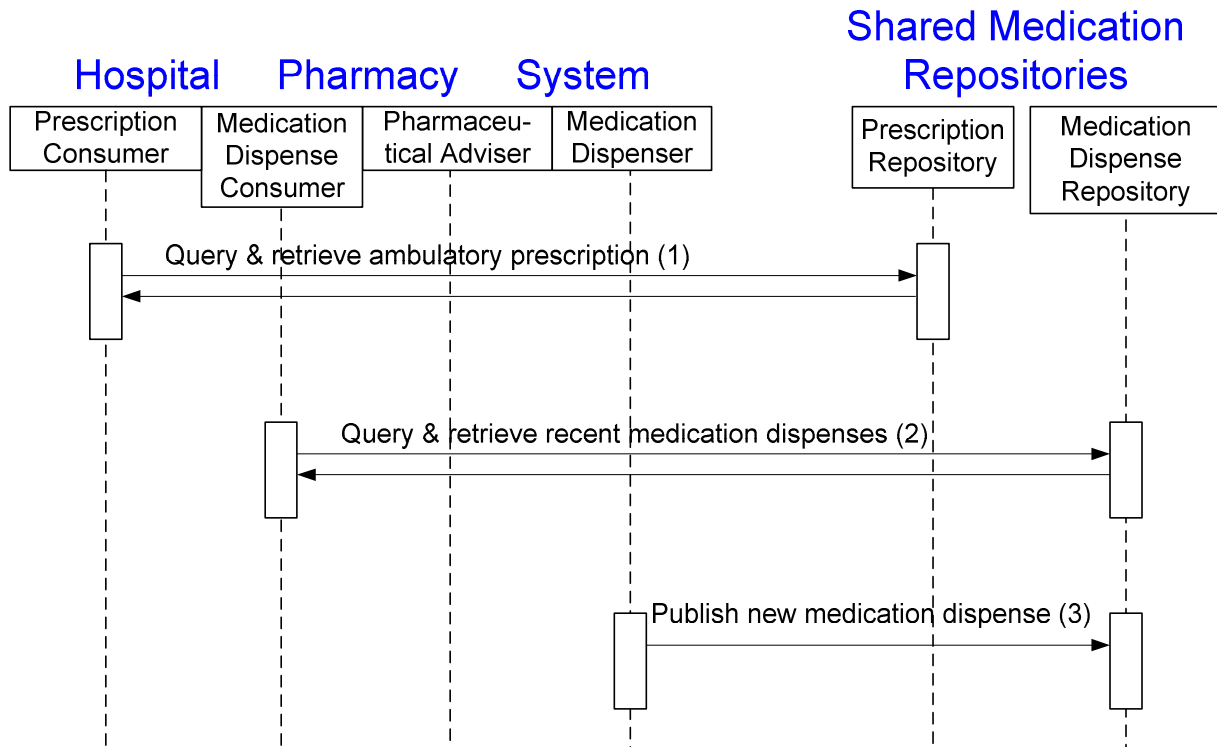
Hospital Pharmacy System

Shared Medication Repositories

Prescription Consumer

Medication Dispense Consumer

Pharmaceutical Adviser

Medication Dispenser

Prescription Repository

Medication Dispense Repository

Query & retrieve ambulatory prescription (1)

Query & retrieve recent medication dispenses (2)

Publish new medication dispense (3)